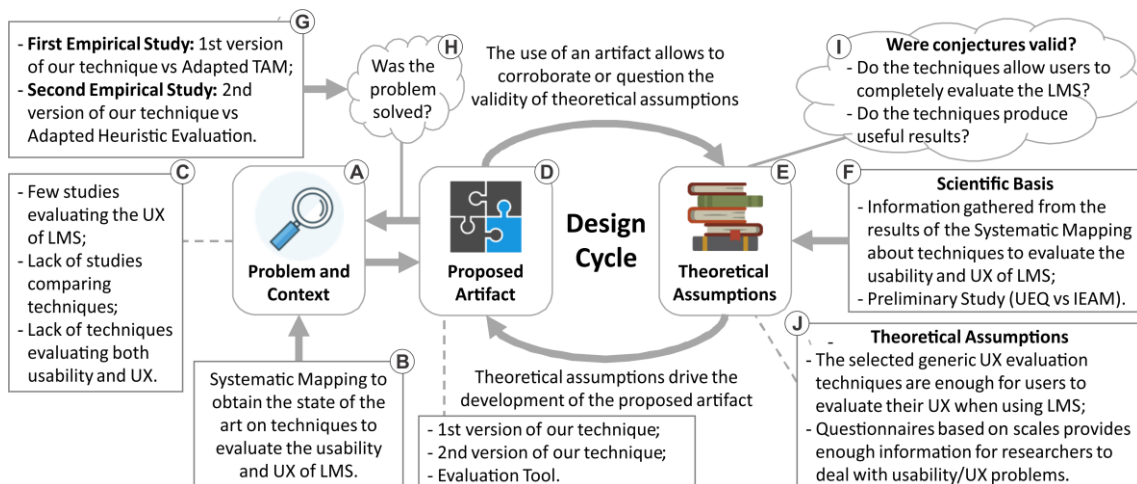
G
- **First Empirical Study:** 1st version of our technique vs Adapted TAM;
- **Second Empirical Study:** 2nd version of our technique vs Adapted Heuristic Evaluation.

H
Was the problem solved?

The use of an artifact allows to corroborate or question the validity of theoretical assumptions

I
**Were conjectures valid?**
- Do the techniques allow users to completely evaluate the LMS?
- Do the techniques produce useful results?

C
- Few studies evaluating the UX of LMS;
- Lack of studies comparing techniques;
- Lack of techniques evaluating both usability and UX.

A
**Problem and Context**

D
**Proposed Artifact**

**Design Cycle**

E
**Theoretical Assumptions**

F
**Scientific Basis**
- Information gathered from the results of the Systematic Mapping about techniques to evaluate the usability and UX of LMS;
- Preliminary Study (UEQ vs IEAM).

B
Systematic Mapping to obtain the state of the art on techniques to evaluate the usability and UX of LMS.

Theoretical assumptions drive the development of the proposed artifact

- 1st version of our technique;
- 2nd version of our technique;
- Evaluation Tool.

J
**Theoretical Assumptions**
- The selected generic UX evaluation techniques are enough for users to evaluate their UX when using LMS;
- Questionnaires based on scales provides enough information for researchers to deal with usability/UX problems.